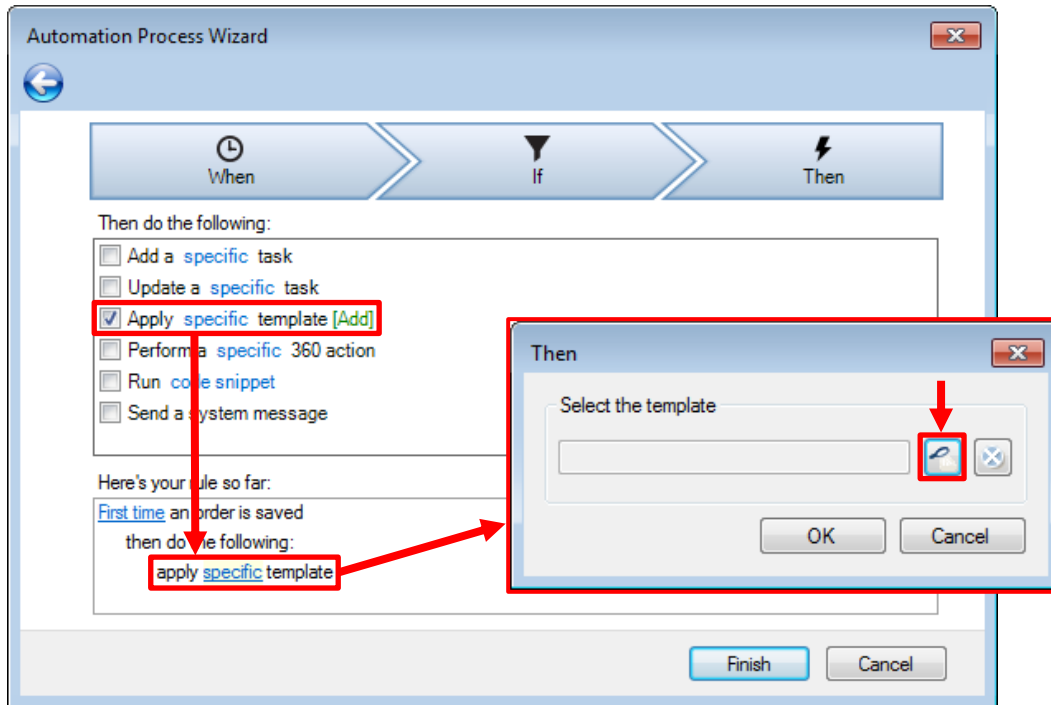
Automation Process Wizard

When

If

Then

Then do the following:

Add a specific task

Update a specific task

Apply specific template [Add]

Perform a specific 360 action

Run code snippet

Send a system message

Here's your rule so far:

First time an order is saved

then do the following:

apply specific template

Then

Select the template

OK

Cancel

Finish

Cancel